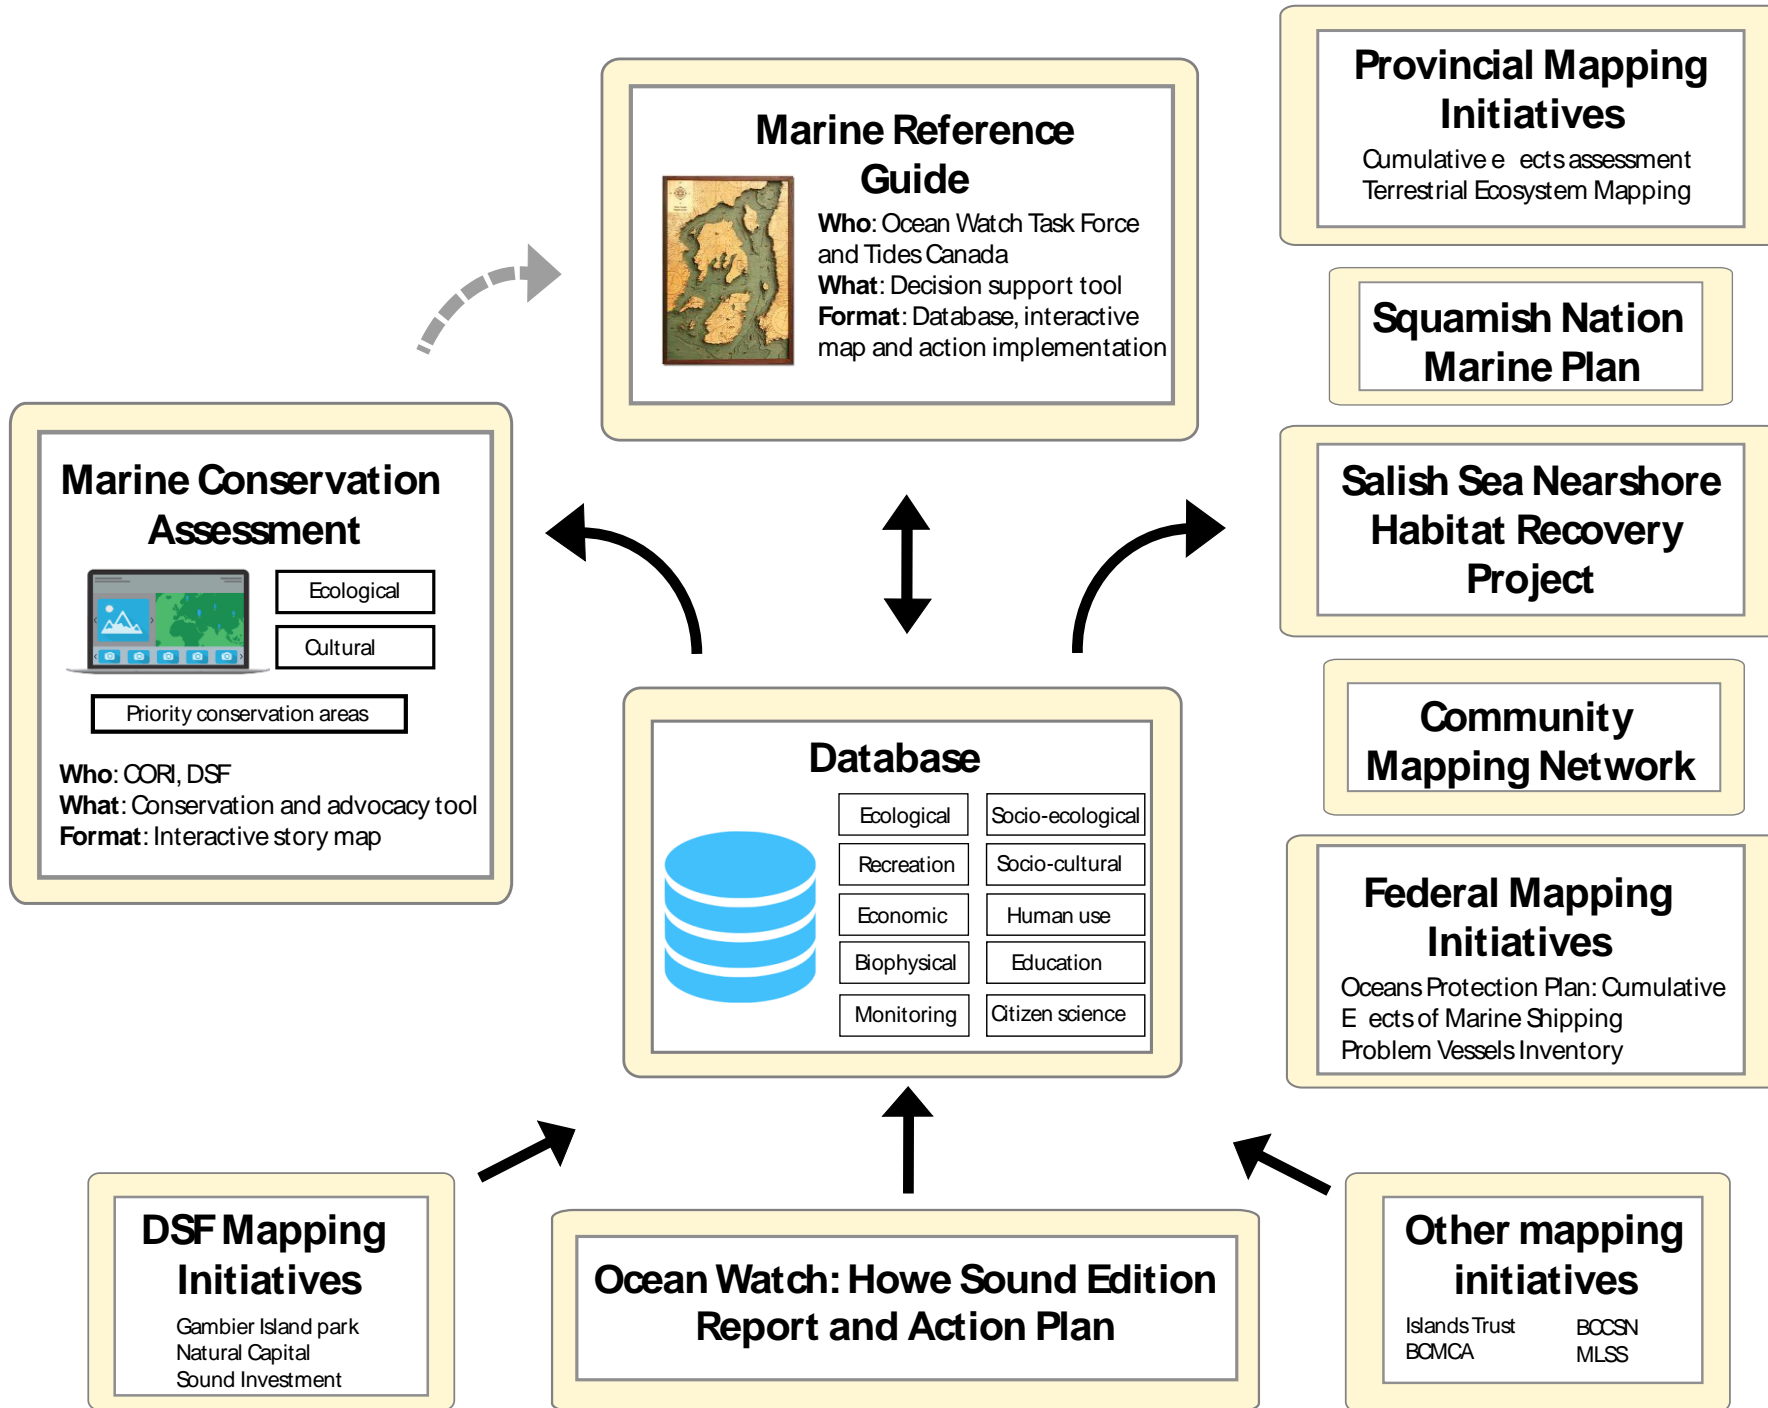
Marine Reference Guide

Who: Ocean Watch Task Force and Tides Canada
What: Decision support tool
Format: Database, interactive map and action implementation

Provincial Mapping Initiatives

Cumulative e ects assessment
Terrestrial Ecosystem Mapping

Squamish Nation Marine Plan

Marine Conservation Assessment

Ecological
Cultural
Priority conservation areas

Who: CORI, DSF
What: Conservation and advocacy tool
Format: Interactive story map

Salish Sea Nearshore Habitat Recovery Project

Community Mapping Network

Database

| Ecological | Socio-ecological |
|---|---|
| Recreation | Socio-cultural |
| Economic | Human use |
| Biophysical | Education |
| Monitoring | Citizen science |

Federal Mapping Initiatives

Oceans Protection Plan: Cumulative E ects of Marine Shipping
Problem Vessels Inventory

DSF Mapping Initiatives

Gambier Island park
Natural Capital
Sound Investment

Ocean Watch: Howe Sound Edition Report and Action Plan

Other mapping initiatives

Islands Trust
BCMCA
BCCSN
MLSS